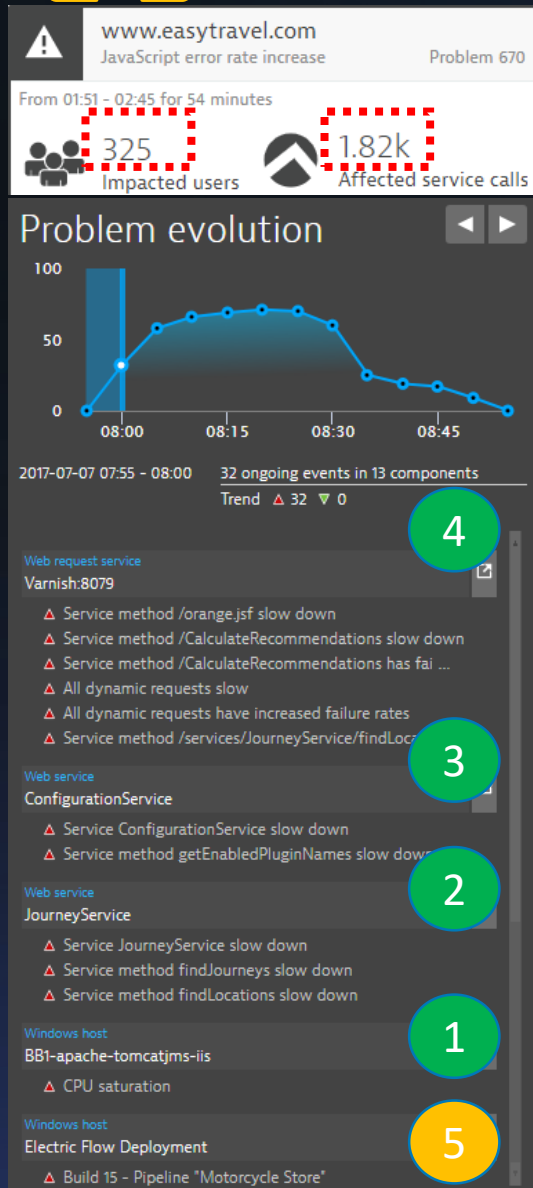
www.easytravel.com
JavaScript error rate increase
Problem 670

From 01:51 - 02:45 for 54 minutes
325
Impacted users
1.82k
Affected service calls

Problem evolution

100
50
0
08:00
08:15
08:30
08:45

2017-07-07 07:55 - 08:00
32 ongoing events in 13 components
Trend △ 32 ▽ 0

4

Web request service
Varnish:8079
△ Service method /orange.jsf slow down
△ Service method /CalculateRecommendations slow down
△ Service method /CalculateRecommendations has fai ...
△ All dynamic requests slow
△ All dynamic requests have increased failure rates
△ Service method /services/JourneyService/findLoca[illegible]

3

Web service
ConfigurationService
△ Service ConfigurationService slow down
△ Service method getEnabledPluginNames slow down

2

Web service
JourneyService
△ Service JourneyService slow down
△ Service method findJourneys slow down
△ Service method findLocations slow down

1

Windows host
BB1-apache-tomcatjms-iis
△ CPU saturation

5

Windows host
Electric Flow Deployment
△ Build 15 - Pipeline "Motorcycle Store"